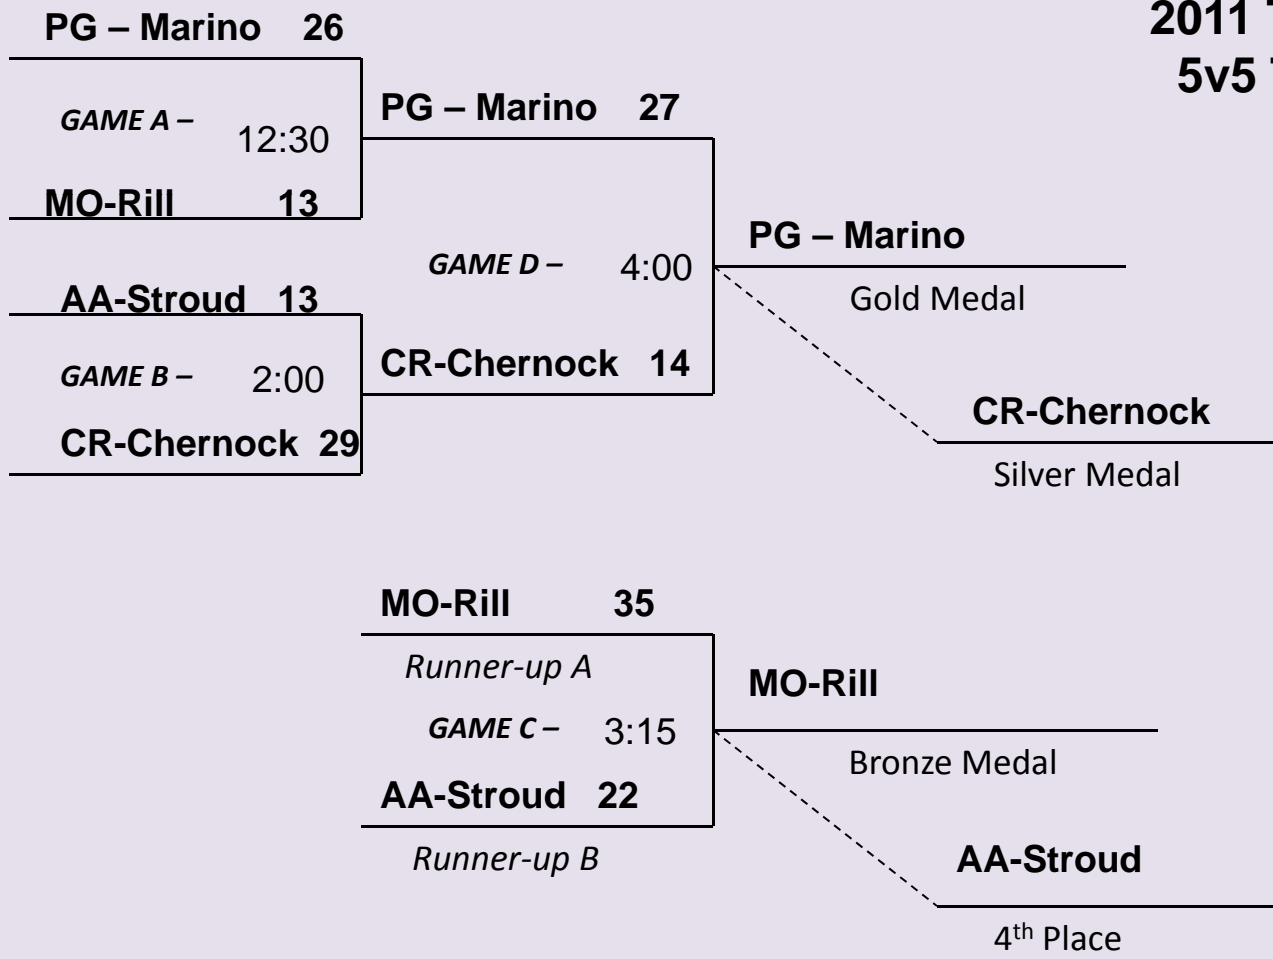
2011 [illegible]
5v5 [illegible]

PG – Marino 26

GAME A – 12:30

MO-Rill 13

AA-Stroud 13

GAME B – 2:00

CR-Chernock 29

PG – Marino 27

GAME D – 4:00

CR-Chernock 14

PG – Marino

Gold Medal

CR-Chernock

Silver Medal

MO-Rill 35

Runner-up A

GAME C – 3:15

AA-Stroud 22

Runner-up B

MO-Rill

Bronze Medal

AA-Stroud

4$^{th}$ Place